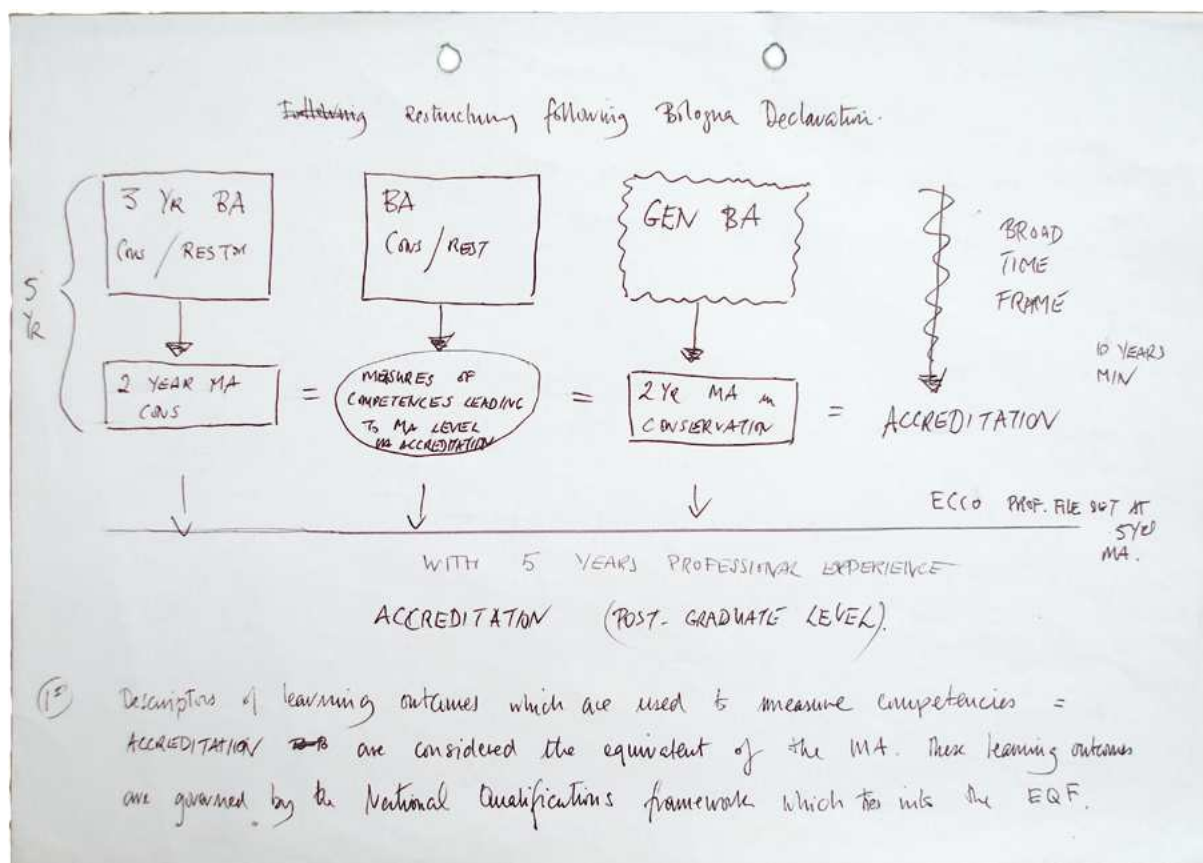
~~Following~~ Restructuring following Bologna Declaration.

5 YR

3 YR BA
Cons / RESTOR

2 YEAR MA
CONS

=

BA
Cons / REST

MEASURES OF COMPETENCES LEADING TO MA LEVEL MA ACCREDITATION

=

GEN BA

2 YR MA in CONSERVATION

=

BROAD TIME FRAME

10 YEARS MIN

ACCREDITATION

ECCO PROF. FILE SET AT 5YR MA.

WITH 5 YEARS PROFESSIONAL EXPERIENCE

ACCREDITATION (POST-GRADUATE LEVEL).

(1st) Descriptors of learning outcomes which are used to measure competencies = ACCREDITATION ~~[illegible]~~ are considered the equivalent of the MA. These learning outcomes are governed by the National Qualifications framework which ties into the EQF.